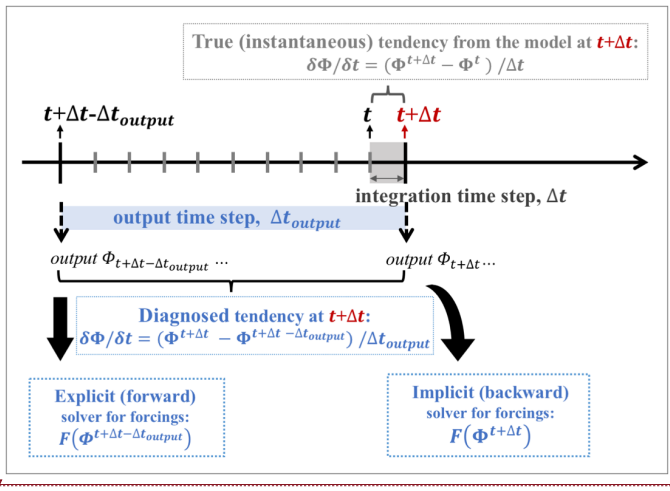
True (instantaneous) tendency from the model at $t{+}\Delta t$:
$\delta\Phi/\delta t = (\Phi^{t+\Delta t} - \Phi^{t})\ /\Delta t$

$t{+}\Delta t{-}\Delta t_{output}$

$t$

$t{+}\Delta t$

integration time step, $\Delta t$

output time step, $\Delta t_{output}$

$output\ \Phi_{t+\Delta t-\Delta t_{output}} \cdots$

$output\ \Phi_{t+\Delta t} \cdots$

Diagnosed tendency at $t{+}\Delta t$:
$\delta\Phi/\delta t = (\Phi^{t+\Delta t} - \Phi^{t+\Delta t - \Delta t_{output}})\ /\Delta t_{output}$

Explicit (forward) solver for forcings:
$F(\Phi^{t+\Delta t-\Delta t_{output}})$

Implicit (backward) solver for forcings:
$F(\Phi^{t+\Delta t})$